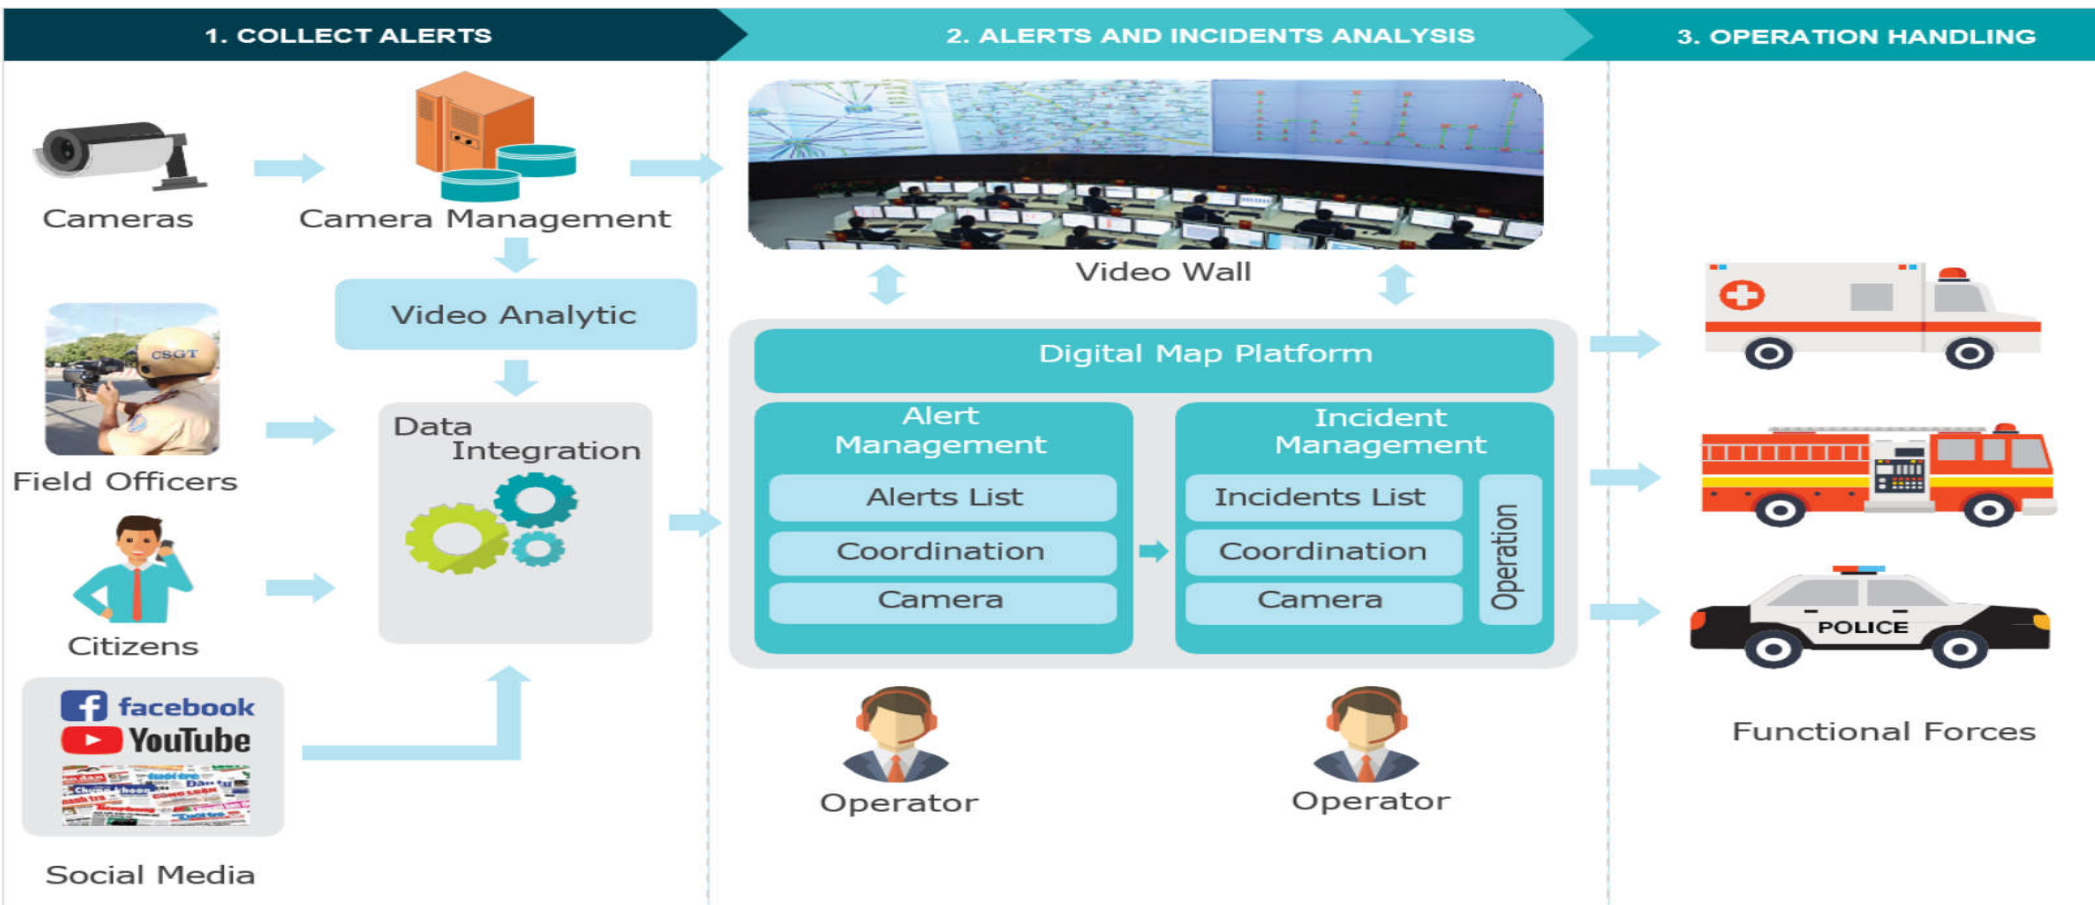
1. COLLECT ALERTS

2. ALERTS AND INCIDENTS ANALYSIS

3. OPERATION HANDLING

Cameras

Camera Management

Video Wall

Video Analytic

CSGT

Field Officers

Data Integration

Digital Map Platform

Alert Management

Alerts List

Coordination

Camera

Incident Management

Incidents List

Coordination

Camera

Operation

Citizens

facebook

YouTube

Social Media

Operator

Operator

POLICE

Functional Forces